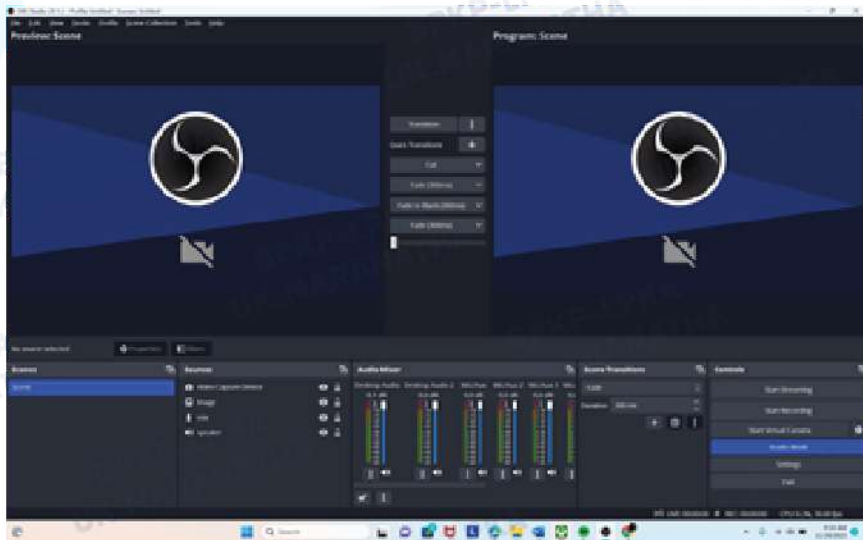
OBS Studio 29.1 - Profile: Untitled - Scenes: Untitled
File Edit View Docks Profile Scene Collection Tools Help
Preview: Scene
Program: Scene
Transition
Quick Transitions
Cut
Fade (300ms)
Fade to Black (300ms)
Fade (300ms)
No source selected
Properties
Filters
Scenes
Scene
Sources
Video Capture Device
Image
Text
Speaker
Audio Mixer
Desktop Audio
Desktop Audio 2
Mic/Aux
Mic/Aux 2
Mic/Aux 3
Scene Transitions
Fade
Duration 300 ms
Controls
Start Streaming
Start Recording
Start Virtual Camera
Studio Mode
Settings
Exit
Search